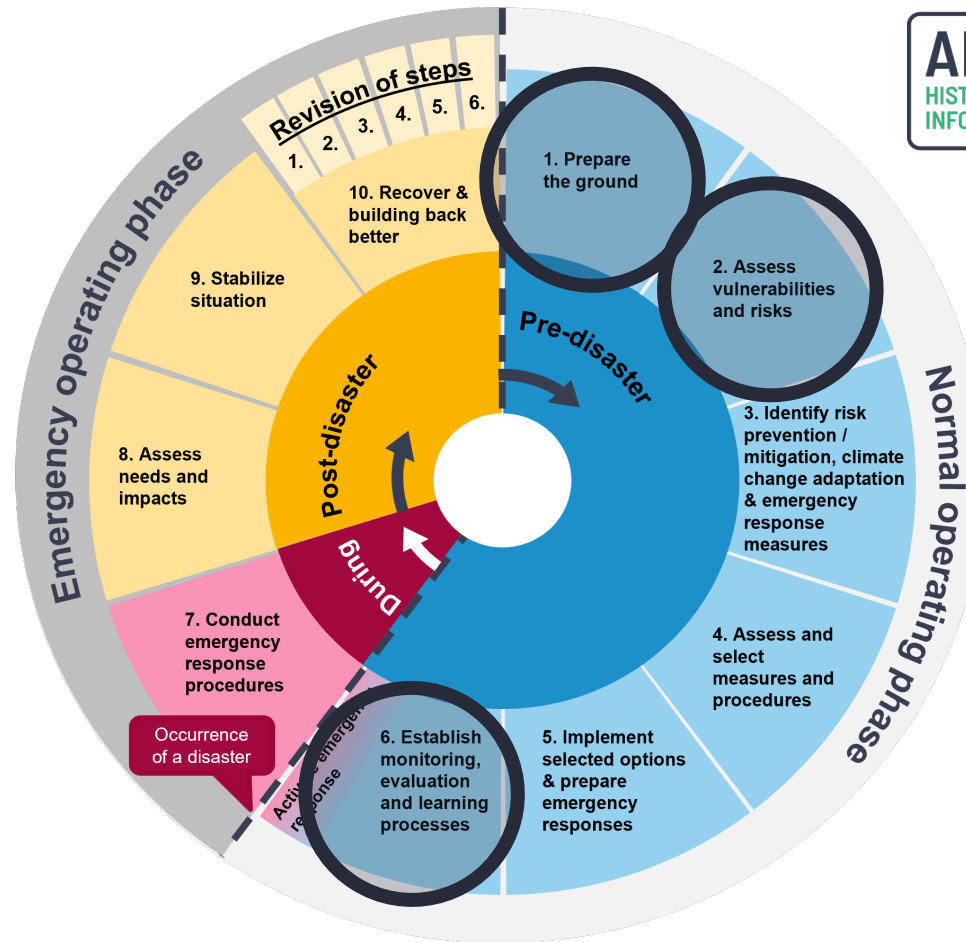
Revision of steps
1.
2.
3.
4.
5.
6.

10. Recover & building back better

9. Stabilize situation

8. Assess needs and impacts

7. Conduct emergency response procedures

Occurrence of a disaster

Emergency operating phase

Post-disaster

During

Pre-disaster

1. Prepare the ground

2. Assess vulnerabilities and risks

3. Identify risk prevention / mitigation, climate change adaptation & emergency response measures

4. Assess and select measures and procedures

5. Implement selected options & prepare emergency responses

6. Establish monitoring, evaluation and learning processes

Active emergen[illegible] response

Normal operating phase

A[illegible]
HIST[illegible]
INFO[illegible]